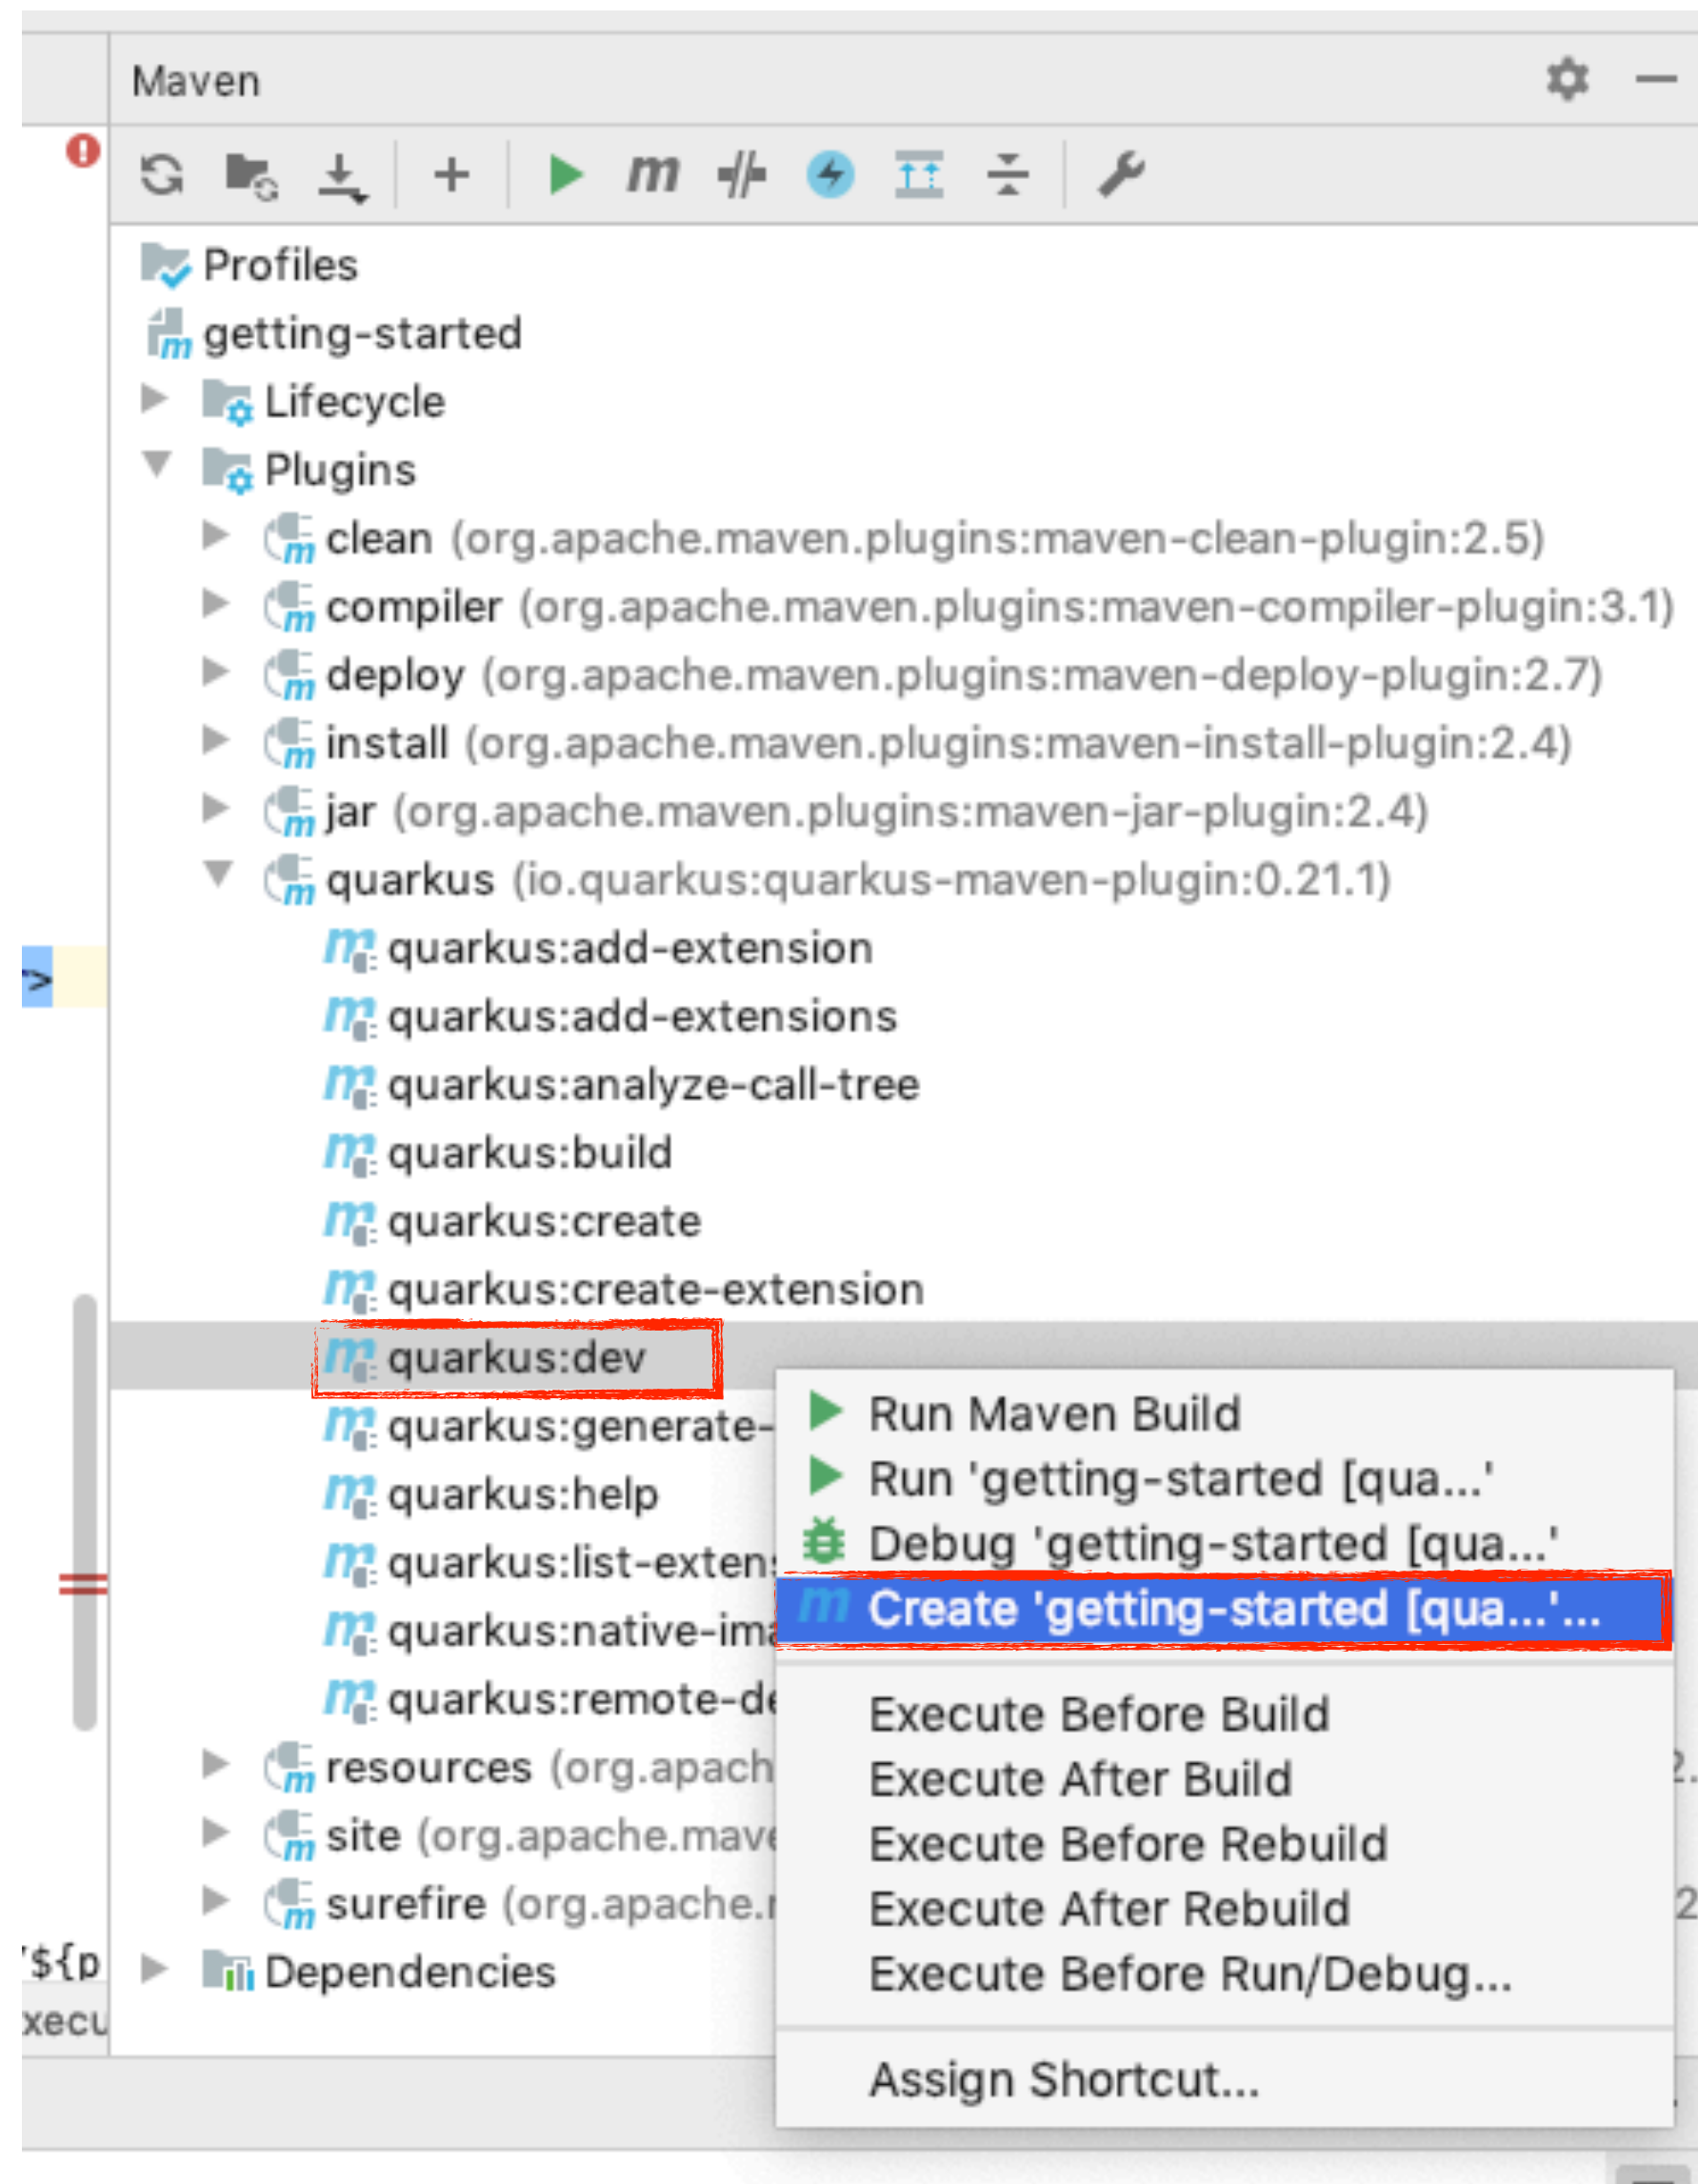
Maven

Profiles
getting-started
Lifecycle
Plugins
clean (org.apache.maven.plugins:maven-clean-plugin:2.5)
compiler (org.apache.maven.plugins:maven-compiler-plugin:3.1)
deploy (org.apache.maven.plugins:maven-deploy-plugin:2.7)
install (org.apache.maven.plugins:maven-install-plugin:2.4)
jar (org.apache.maven.plugins:maven-jar-plugin:2.4)
quarkus (io.quarkus:quarkus-maven-plugin:0.21.1)
quarkus:add-extension
quarkus:add-extensions
quarkus:analyze-call-tree
quarkus:build
quarkus:create
quarkus:create-extension
quarkus:dev
quarkus:generate-
quarkus:help
quarkus:list-exten
quarkus:native-ima
quarkus:remote-de
resources (org.apach
site (org.apache.mave
surefire (org.apache.
Dependencies

Run Maven Build
Run 'getting-started [qua...'
Debug 'getting-started [qua...'
Create 'getting-started [qua...'...
Execute Before Build
Execute After Build
Execute Before Rebuild
Execute After Rebuild
Execute Before Run/Debug...
Assign Shortcut...

'${p
xecu